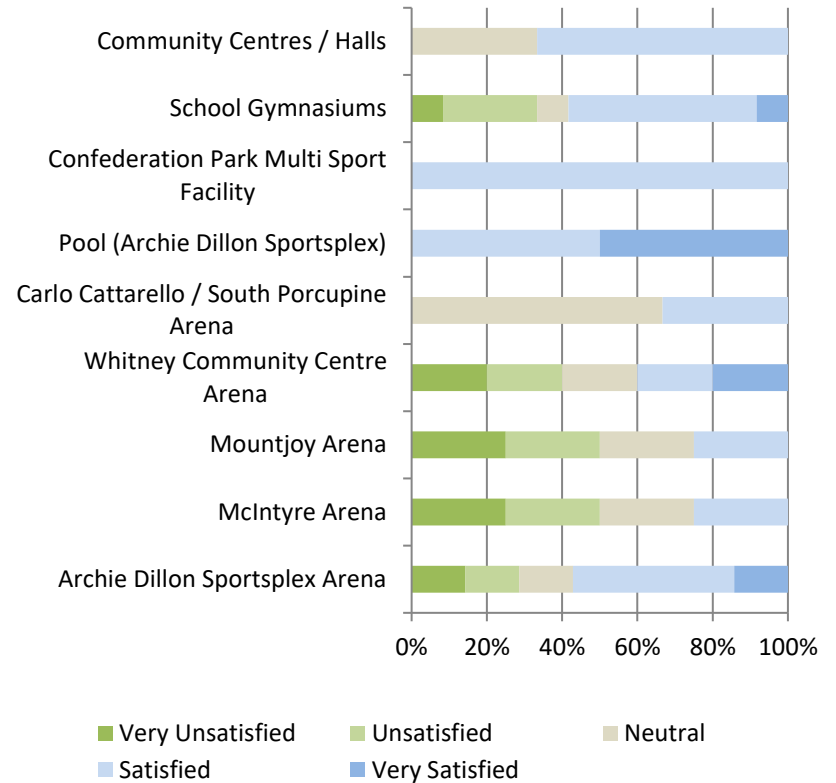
Community Centres / Halls
School Gymnasiums
Confederation Park Multi Sport Facility
Pool (Archie Dillon Sportsplex)
Carlo Cattarello / South Porcupine Arena
Whitney Community Centre Arena
Mountjoy Arena
McIntyre Arena
Archie Dillon Sportsplex Arena

0% 20% 40% 60% 80% 100%

Very Unsatisfied
Unsatisfied
Neutral
Satisfied
Very Satisfied